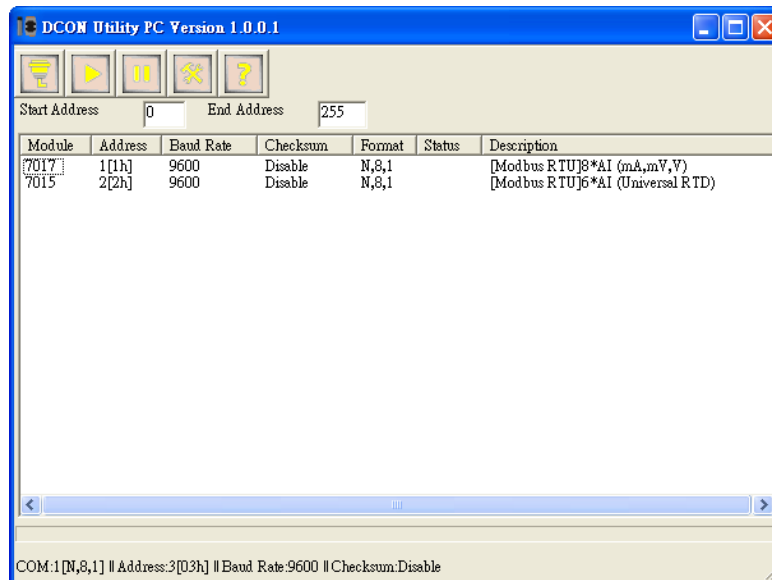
DCON Utility PC Version 1.0.0.1

Start Address 0 End Address 255

| Module | Address | Baud Rate | Checksum | Format | Status | Description |
|---|---|---|---|---|---|---|
| 7017 | 1[1h] | 9600 | Disable | N,8,1 | | [Modbus RTU]8*AI (mA,mV,V) |
| 7015 | 2[2h] | 9600 | Disable | N,8,1 | | [Modbus RTU]6*AI (Universal RTD) |

COM:1[N,8,1] || Address:3[03h] || Baud Rate:9600 || Checksum:Disable